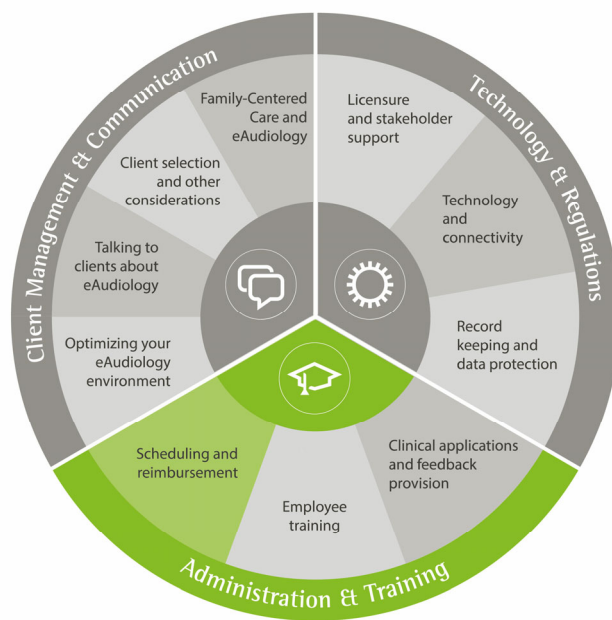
Client Management & Communication

Family-Centered Care and eAudiology

Client selection and other considerations

Talking to clients about eAudiology

Optimizing your eAudiology environment

Technology & Regulations

Licensure and stakeholder support

Technology and connectivity

Record keeping and data protection

Clinical applications and feedback provision

Administration & Training

Scheduling and reimbursement

Employee training